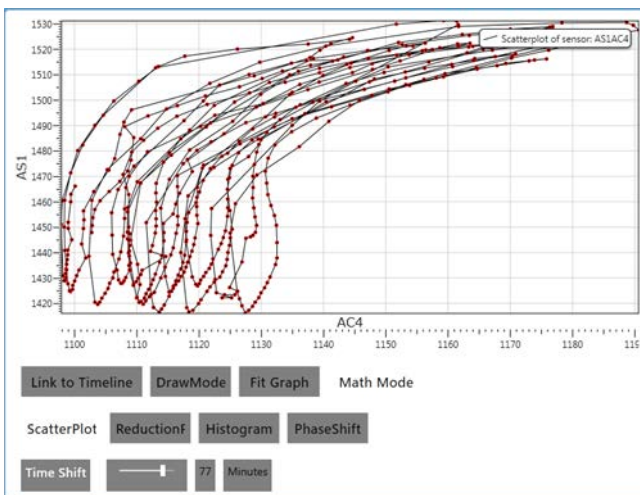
1530
1520
1510
1500
1490
1480
1470
1460
1450
1440
1430
1420
AS1
Scatterplot of sensor: AS1AC4
AC4
1100
1110
1120
1130
1140
1150
1160
1170
1180
119

Link to Timeline DrawMode Fit Graph Math Mode

ScatterPlot ReductionF Histogram PhaseShift

Time Shift 77 Minutes